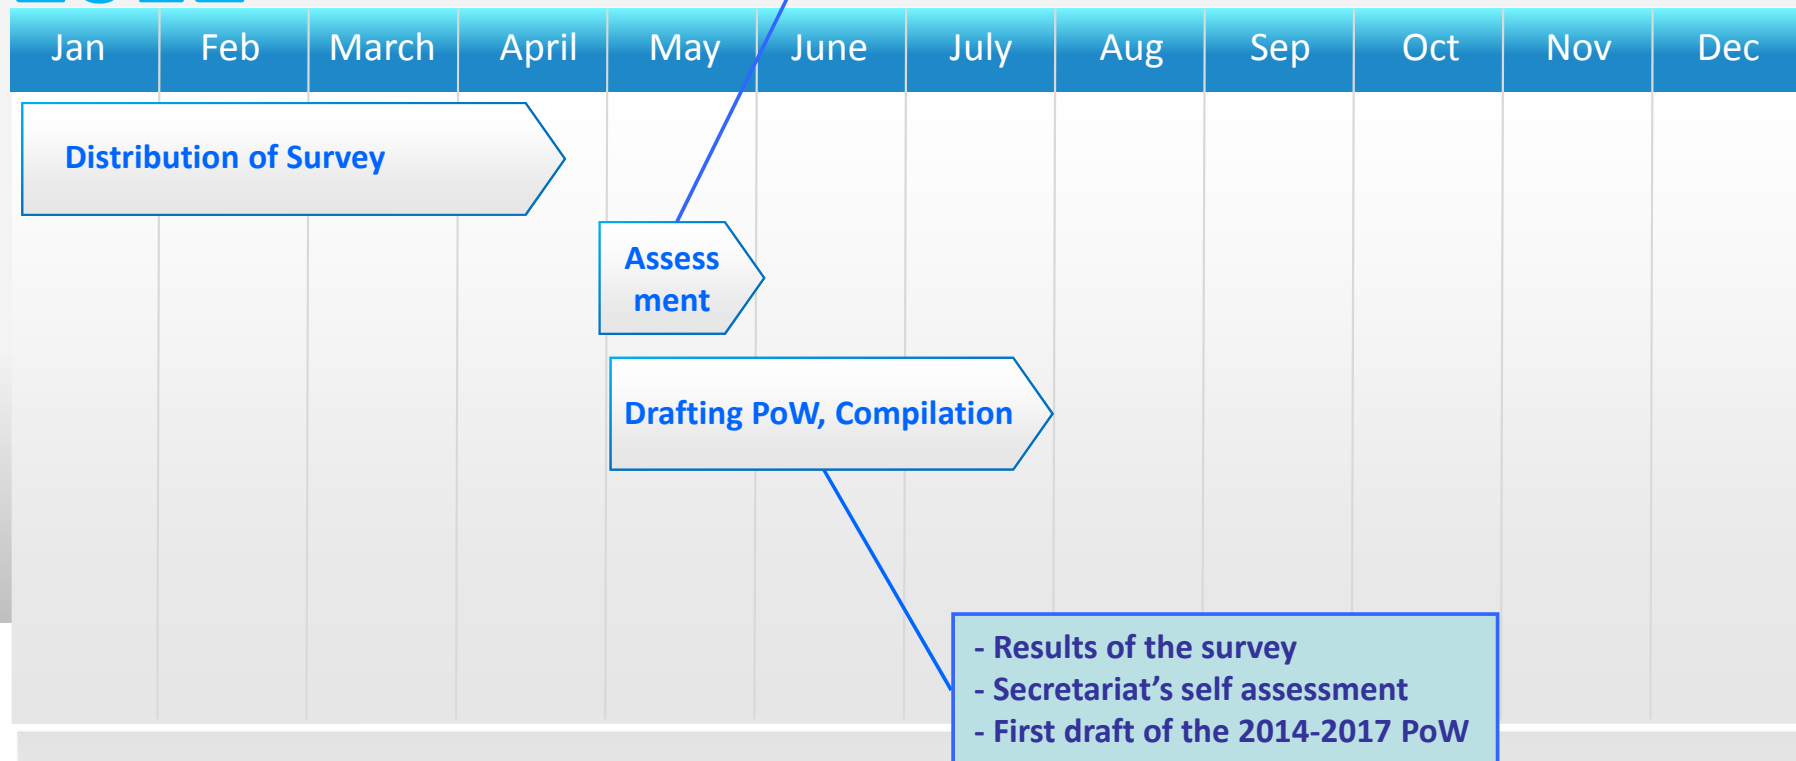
| Jan | Feb | March | April | May | June | July | Aug | Sep | Oct | Nov | Dec |
|---|---|---|---|---|---|---|---|---|---|---|---|

Distribution of Survey

Assess ment

Drafting PoW, Compilation

- Results of the survey
- Secretariat’s self assessment
- First draft of the 2014-2017 PoW